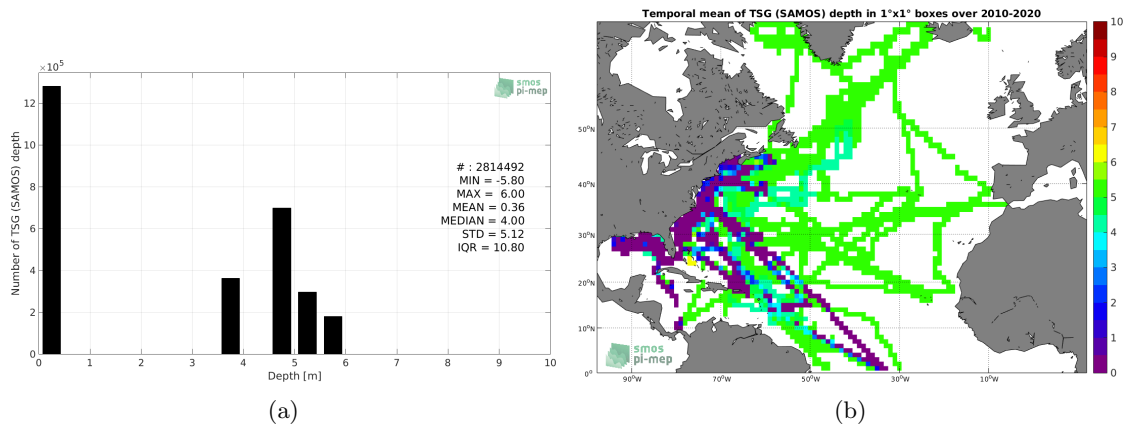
$\times 10^5$

smos pi-mep

Number of TSG (SAMOS) depth

12
10
8
6
4
2
0

# : 2814492
MIN = -5.80
MAX = 6.00
MEAN = 0.36
MEDIAN = 4.00
STD = 5.12
IQR = 10.80

0 1 2 3 4 5 6 7 8 9 10
Depth [m]

(a)

Temporal mean of TSG (SAMOS) depth in 1°x1° boxes over 2010-2020

50°N
40°N
30°N
20°N
10°N
0°

90°W 70°W 50°W 30°W 10°W

smos pi-mep

10
9
8
7
6
5
4
3
2
1
0

(b)